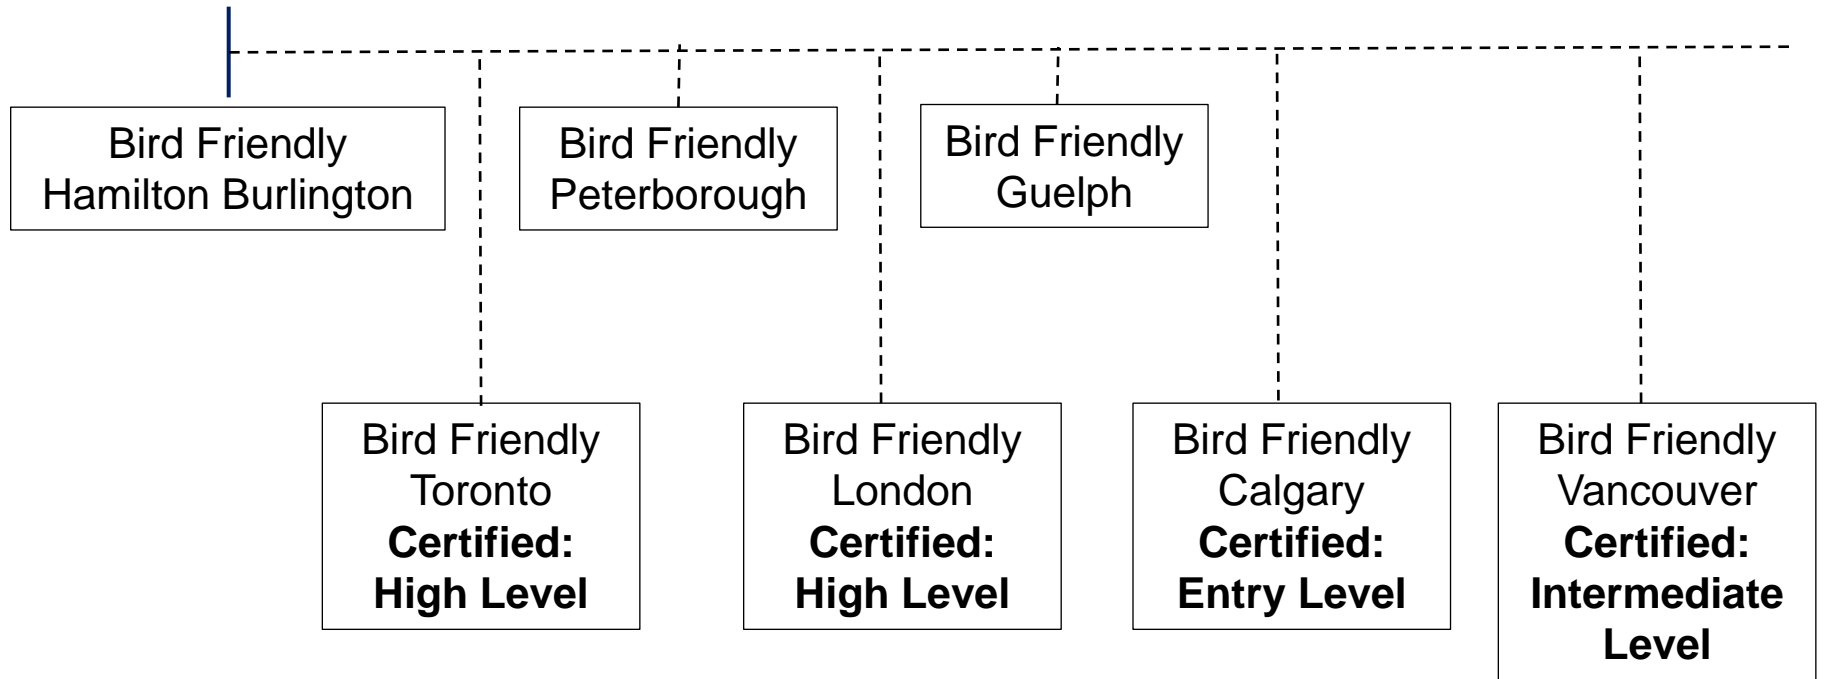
Bird Friendly Hamilton Burlington

Bird Friendly Peterborough

Bird Friendly Guelph

Bird Friendly Toronto **Certified: High Level**

Bird Friendly London **Certified: High Level**

Bird Friendly Calgary **Certified: Entry Level**

Bird Friendly Vancouver **Certified: Intermediate Level**